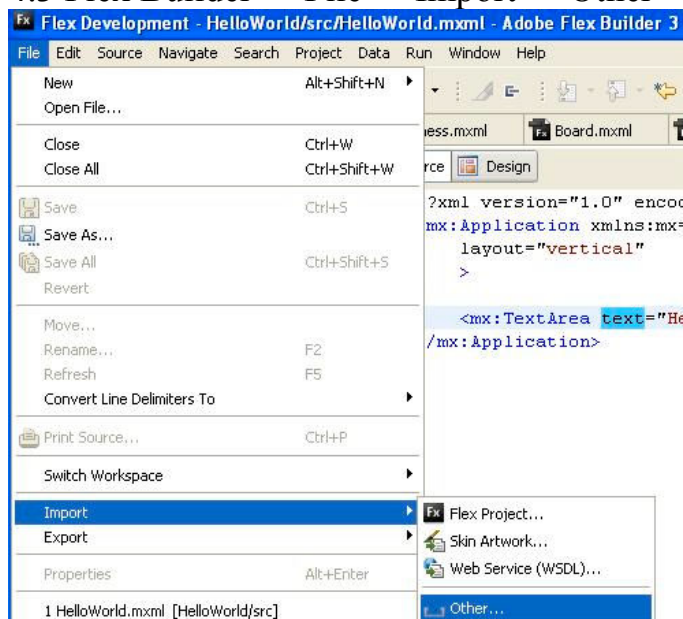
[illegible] Flex Builder – File – Import – Other

Flex Development - HelloWorld/src/HelloWorld.mxml - Adobe Flex Builder 3

File Edit Source Navigate Search Project Data Run Window Help

New Alt+Shift+N
Open File...

Close Ctrl+W
Close All Ctrl+Shift+W

Save Ctrl+S
Save As...
Save All Ctrl+Shift+S
Revert

Move...
Rename... F2
Refresh F5
Convert Line Delimiters To

Print Source... Ctrl+P

Switch Workspace

Import
Export

Properties Alt+Enter

1 HelloWorld.mxml [HelloWorld/src]

Flex Project...
Skin Artwork...
Web Service (WSDL)...
Other...

ess.mxml
Board.mxml
rce Design

?xml version="1.0" encod
mx:Application xmlns:mx=
layout="vertical"
>

<mx:TextArea text="He
/mx:Application>